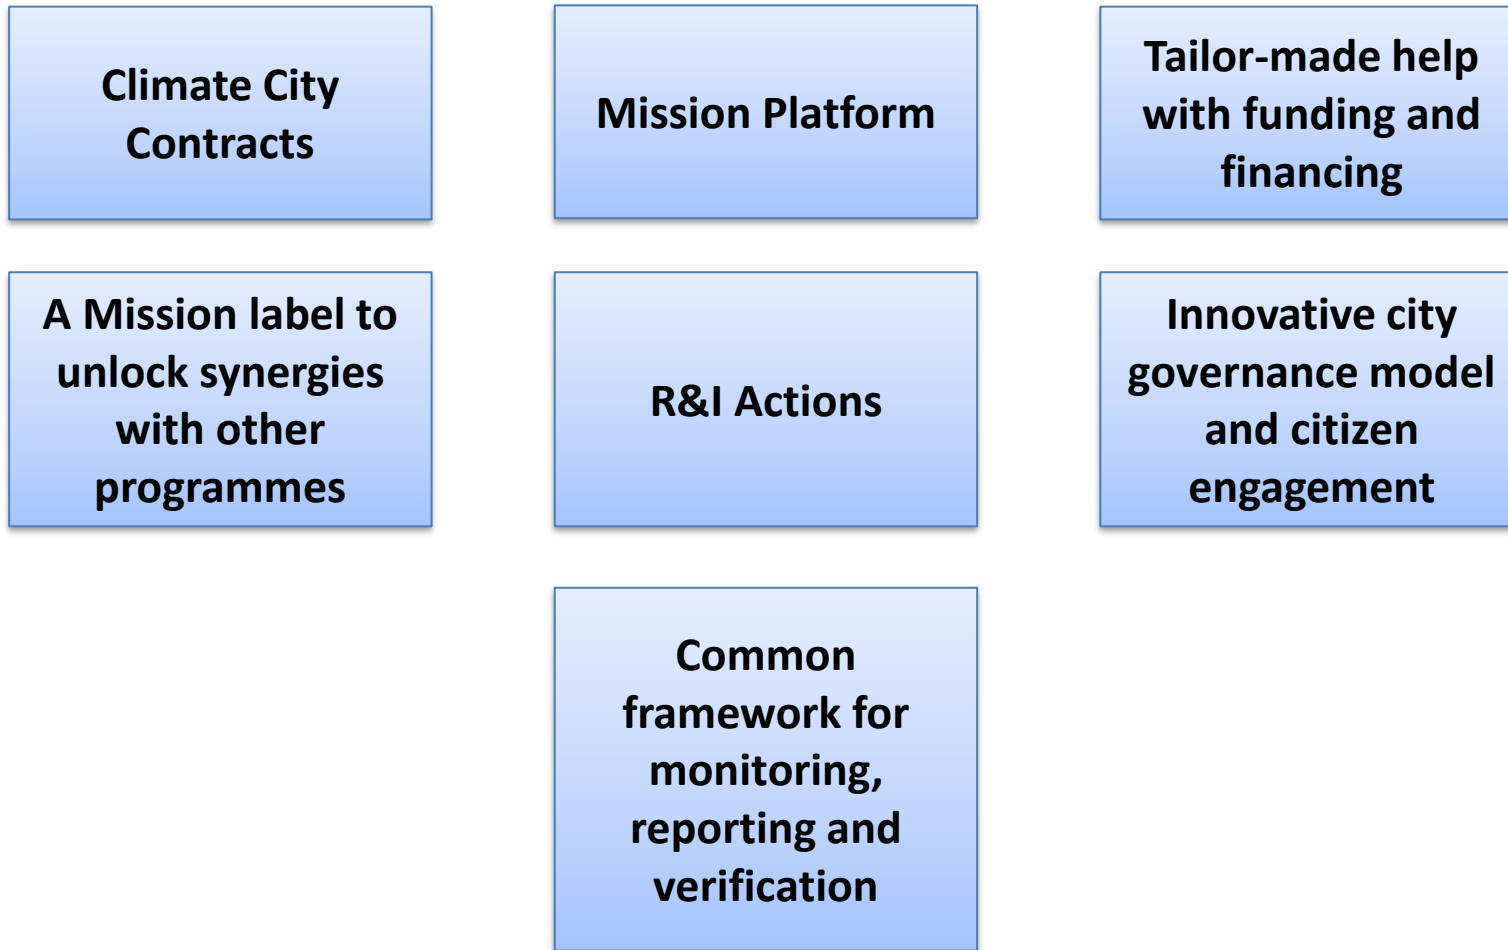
Climate City Contracts

Mission Platform

Tailor-made help with funding and financing

A Mission label to unlock synergies with other programmes

R&I Actions

Innovative city governance model and citizen engagement

Common framework for monitoring, reporting and verification